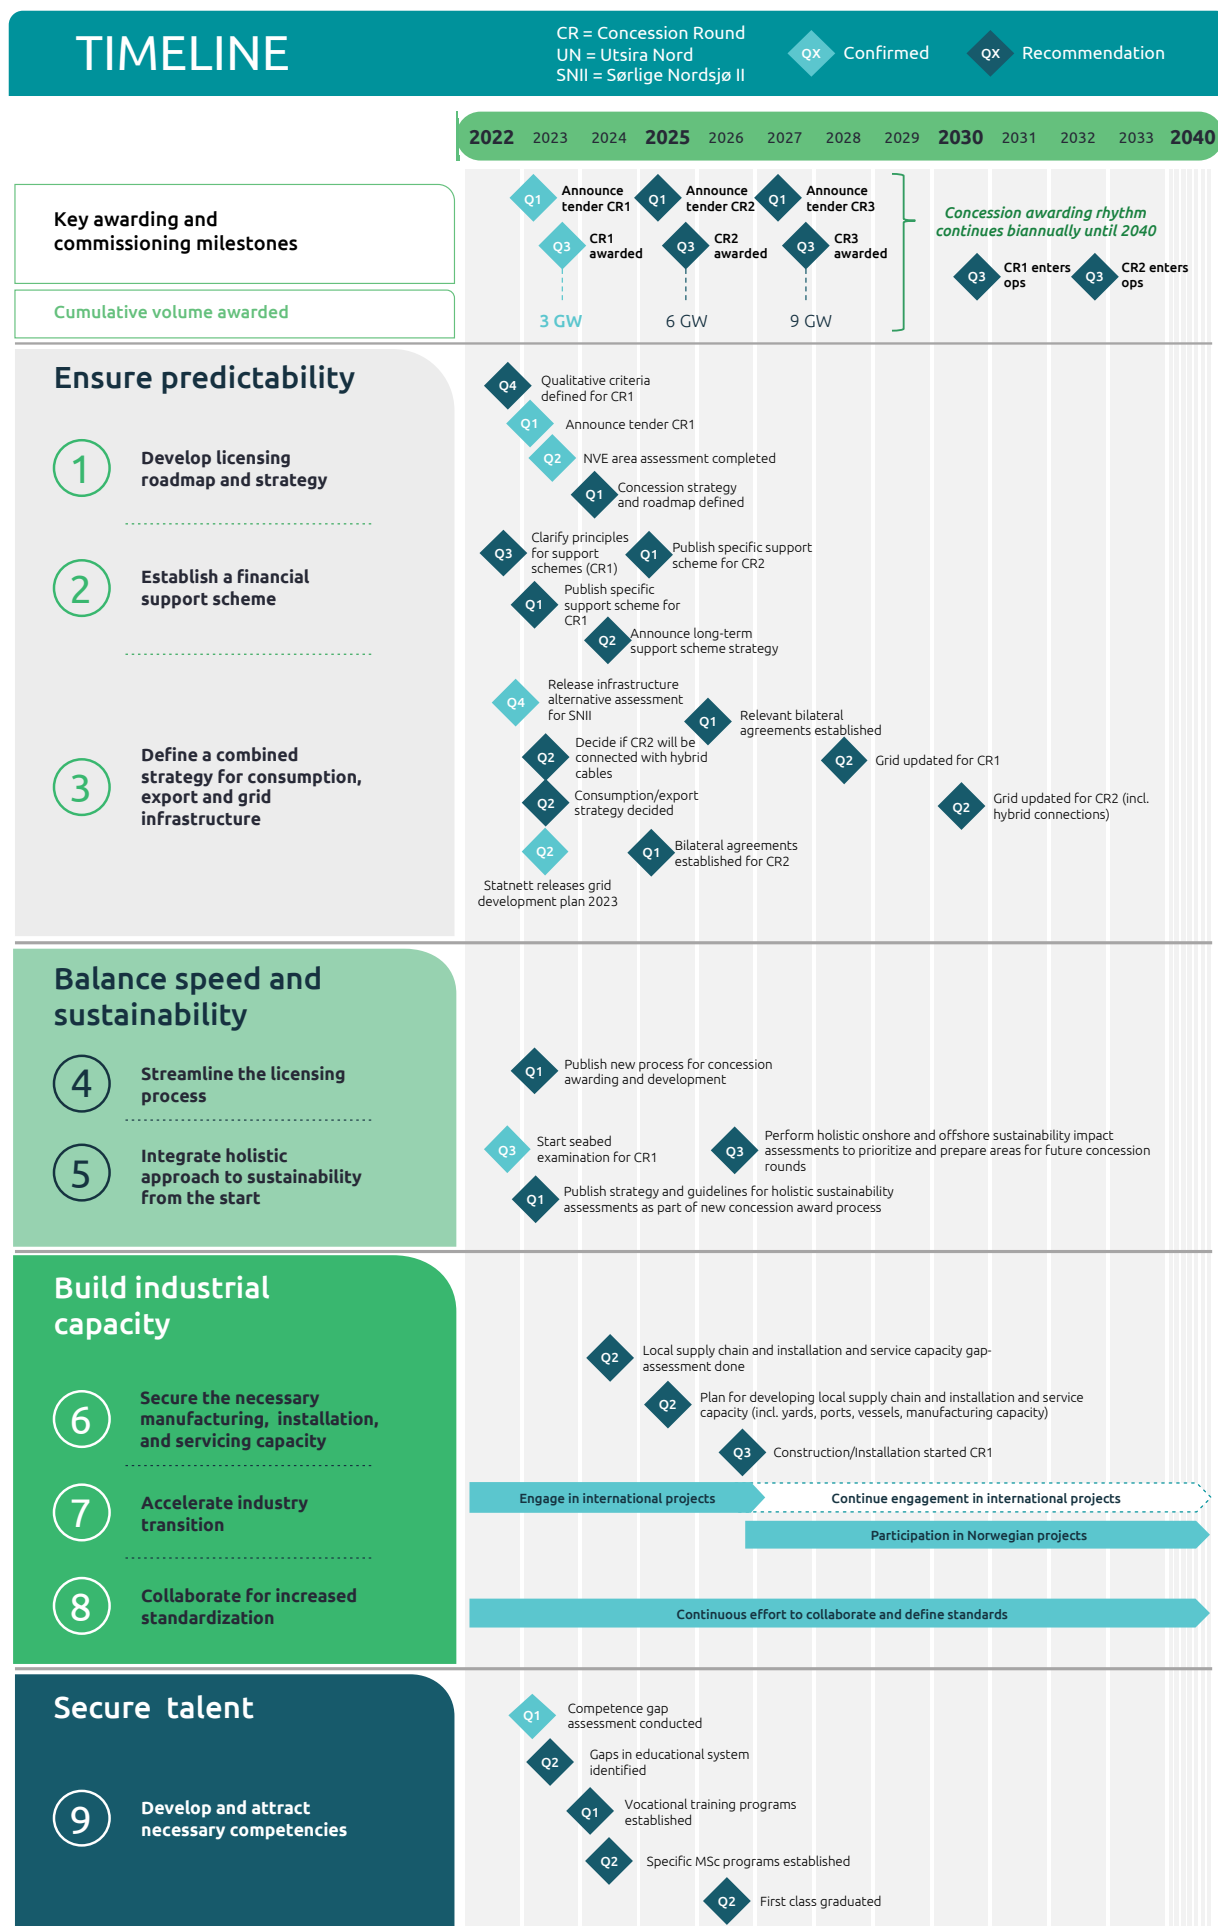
TIMELINE

CR = Concession Round
UN = Utsira Nord
SNII = Sørlige Nordsjø II

QX Confirmed QX Recommendation

2022 2023 2024 2025 2026 2027 2028 2029 2030 2031 2032 2033 2040

Key awarding and commissioning milestones

Cumulative volume awarded

Q1 Announce tender CR1
Q1 Announce tender CR2
Q1 Announce tender CR3
Q3 CR1 awarded
Q3 CR2 awarded
Q3 CR3 awarded
3 GW
6 GW
9 GW
Concession awarding rhythm continues biannually until 2040
Q3 CR1 enters ops
Q3 CR2 enters ops

Ensure predictability

1 Develop licensing roadmap and strategy

2 Establish a financial support scheme

3 Define a combined strategy for consumption, export and grid infrastructure

Q4 Qualitative criteria defined for CR1
Q1 Announce tender CR1
Q2 NVE area assessment completed
Q1 Concession strategy and roadmap defined
Q3 Clarify principles for support schemes (CR1)
Q1 Publish specific support scheme for CR2
Q1 Publish specific support scheme for CR1
Q2 Announce long-term support scheme strategy
Q4 Release infrastructure alternative assessment for SNII
Q1 Relevant bilateral agreements established
Q2 Decide if CR2 will be connected with hybrid cables
Q2 Grid updated for CR1
Q2 Consumption/export strategy decided
Q2 Grid updated for CR2 (incl. hybrid connections)
Q2 Statnett releases grid development plan 2023
Q1 Bilateral agreements established for CR2

Balance speed and sustainability

4 Streamline the licensing process

5 Integrate holistic approach to sustainability from the start

Q1 Publish new process for concession awarding and development
Q3 Start seabed examination for CR1
Q3 Perform holistic onshore and offshore sustainability impact assessments to prioritize and prepare areas for future concession rounds
Q1 Publish strategy and guidelines for holistic sustainability assessments as part of new concession award process

Build industrial capacity

6 Secure the necessary manufacturing, installation, and servicing capacity

7 Accelerate industry transition

8 Collaborate for increased standardization

Q2 Local supply chain and installation and service capacity gap-assessment done
Q2 Plan for developing local supply chain and installation and service capacity (incl. yards, ports, vessels, manufacturing capacity)
Q3 Construction/Installation started CR1
Engage in international projects
Continue engagement in international projects
Participation in Norwegian projects
Continuous effort to collaborate and define standards

Secure talent

9 Develop and attract necessary competencies

Q1 Competence gap assessment conducted
Q2 Gaps in educational system identified
Q1 Vocational training programs established
Q2 Specific MSc programs established
Q2 First class graduated